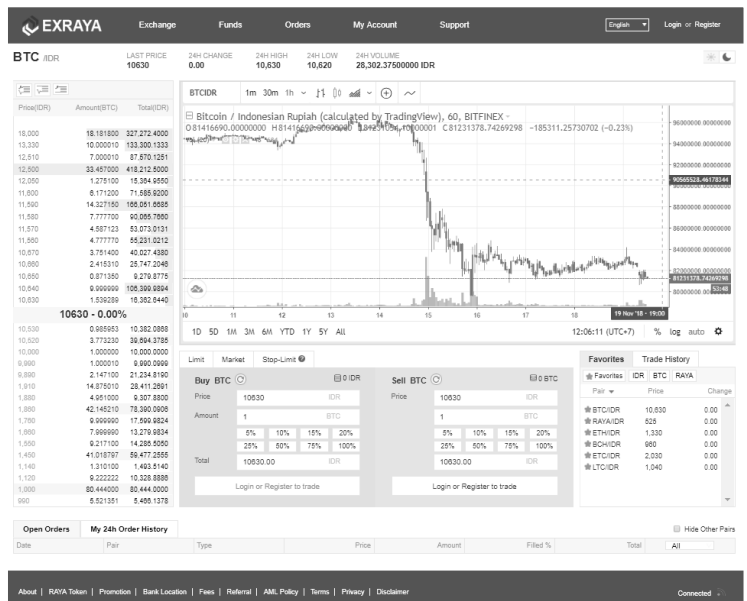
EXRAYA Exchange Funds Orders My Account Support English Login or Register

BTC /IDR LAST PRICE 10630 24H CHANGE 0.00 24H HIGH 10,630 24H LOW 10,620 24H VOLUME 28,302.37500000 IDR

| Price(IDR) | Amount(BTC) | Total(IDR) |
|---|---|---|
| 18,000 | 18.181800 | 327,272.4000 |
| 13,330 | 10.000010 | 133,300.1333 |
| 12,510 | 7.000010 | 87,570.1251 |
| 12,500 | 33.457000 | 418,212.5000 |
| 12,050 | 1.275100 | 15,364.9550 |
| 11,600 | 6.171200 | 71,585.9200 |
| 11,590 | 14.327150 | 166,051.6685 |
| 11,580 | 7.777700 | 90,065.7660 |
| 11,570 | 4.587123 | 53,073.0131 |
| 11,560 | 4.777770 | 55,231.0212 |
| 10,670 | 3.751400 | 40,027.4380 |
| 10,660 | 2.415310 | 25,747.2046 |
| 10,650 | 0.871350 | 9,279.8775 |
| 10,640 | 9.999999 | 106,399.9894 |
| 10,630 | 1.539289 | 16,362.6440 |

10630 - 0.00%

| Price(IDR) | Amount(BTC) | Total(IDR) |
|---|---|---|
| 10,530 | 0.985953 | 10,382.0868 |
| 10,520 | 3.773230 | 39,694.3785 |
| 10,000 | 1.000000 | 10,000.0000 |
| 9,990 | 1.000010 | 9,990.0999 |
| 9,890 | 2.147100 | 21,234.8190 |
| 1,910 | 14.875010 | 28,411.2691 |
| 1,880 | 4.951000 | 9,307.8800 |
| 1,860 | 42.145210 | 78,390.0906 |
| 1,760 | 9.999990 | 17,599.9824 |
| 1,660 | 7.999990 | 13,279.9834 |
| 1,550 | 9.217100 | 14,285.5050 |
| 1,450 | 41.018797 | 59,477.2555 |
| 1,140 | 1.310100 | 1,493.5140 |
| 1,120 | 9.222222 | 10,328.8886 |
| 1,000 | 80.444000 | 80,444.0000 |
| 990 | 5.521351 | 5,466.1378 |

BTCIDR 1m 30m 1h

Bitcoin / Indonesian Rupiah (calculated by TradingView), 60, BITFINEX
O 81416690.00000000 H 81416690.00000000 L 81231064.10000001 C 81231378.74269298 −185311.25730702 (−0.23%)

96000000.00000000 94000000.00000000 92000000.00000000 90565528.46178344 88000000.00000000 86000000.00000000 84000000.00000000 82000000.00000000 81231378.74269298 80000000.00000000 53:48

11 12 13 14 15 16 17 18 19 Nov '18 - 19:00

1D 5D 1M 3M 6M YTD 1Y 5Y All 12:06:11 (UTC+7) % log auto

Limit Market Stop-Limit

Buy BTC 0 IDR
Price 10630 IDR
Amount 1 BTC
5% 10% 15% 20%
25% 50% 75% 100%
Total 10630.00 IDR
Login or Register to trade

Sell BTC 0 BTC
Price 10630 IDR
1 BTC
5% 10% 15% 20%
25% 50% 75% 100%
10630.00 IDR
Login or Register to trade

Favorites Trade History
Favorites IDR BTC RAYA

| Pair | Price | Change |
|---|---|---|
| BTC/IDR | 10,630 | 0.00 |
| RAYA/IDR | 525 | 0.00 |
| ETH/IDR | 1,330 | 0.00 |
| BCH/IDR | 960 | 0.00 |
| ETC/IDR | 2,030 | 0.00 |
| LTC/IDR | 1,040 | 0.00 |

Open Orders My 24h Order History Hide Other Pairs
Date Pair Type Price Amount Filled % Total All

About | RAYA Token | Promotion | Bank Location | Fees | Referral | AML Policy | Terms | Privacy | Disclaimer Connected